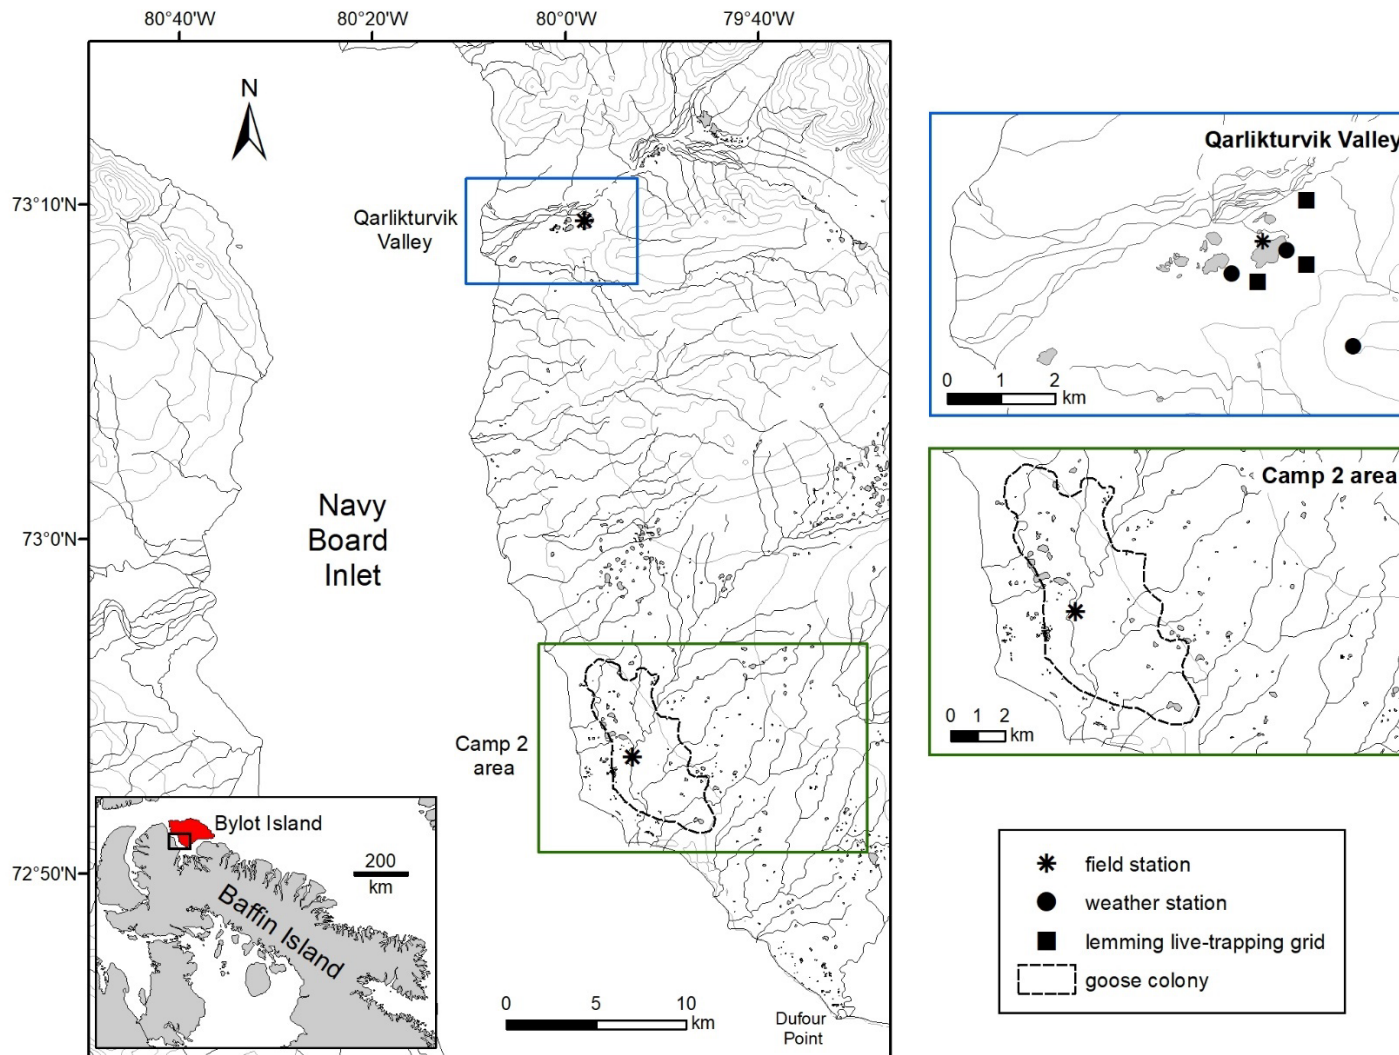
80°40'W
80°20'W
80°0'W
79°40'W

N

73°10'N
73°0'N
72°50'N

Qarlikturvik Valley

Navy Board Inlet

Camp 2 area

Bylot Island
200 km
Baffin Island

0 5 10 km

Dufour Point

Qarlikturvik Valley
0 1 2 km

Camp 2 area
0 1 2 km

field station
weather station
lemming live-trapping grid
goose colony